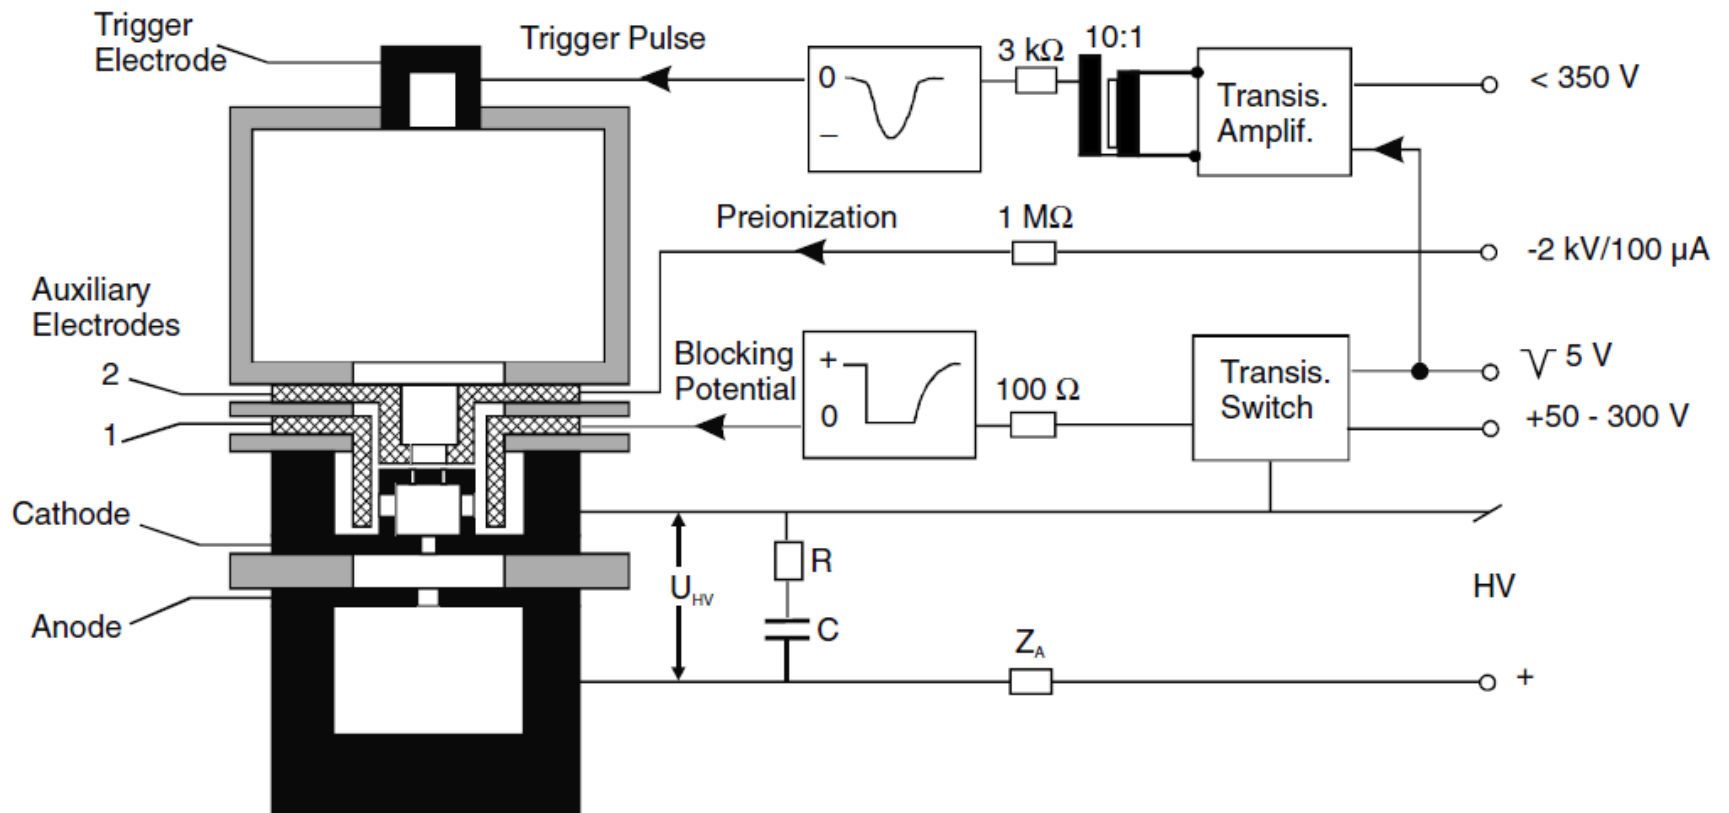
Trigger Electrode

Trigger Pulse

0

–

3 kΩ

10:1

Transis. Amplif.

< 350 V

Preionization

1 MΩ

-2 kV/100 μA

Auxiliary Electrodes

2

1

Blocking Potential

+

0

100 Ω

Transis. Switch

5 V

+50 - 300 V

Cathode

Anode

$U_{HV}$

R

C

HV

$Z_A$

+